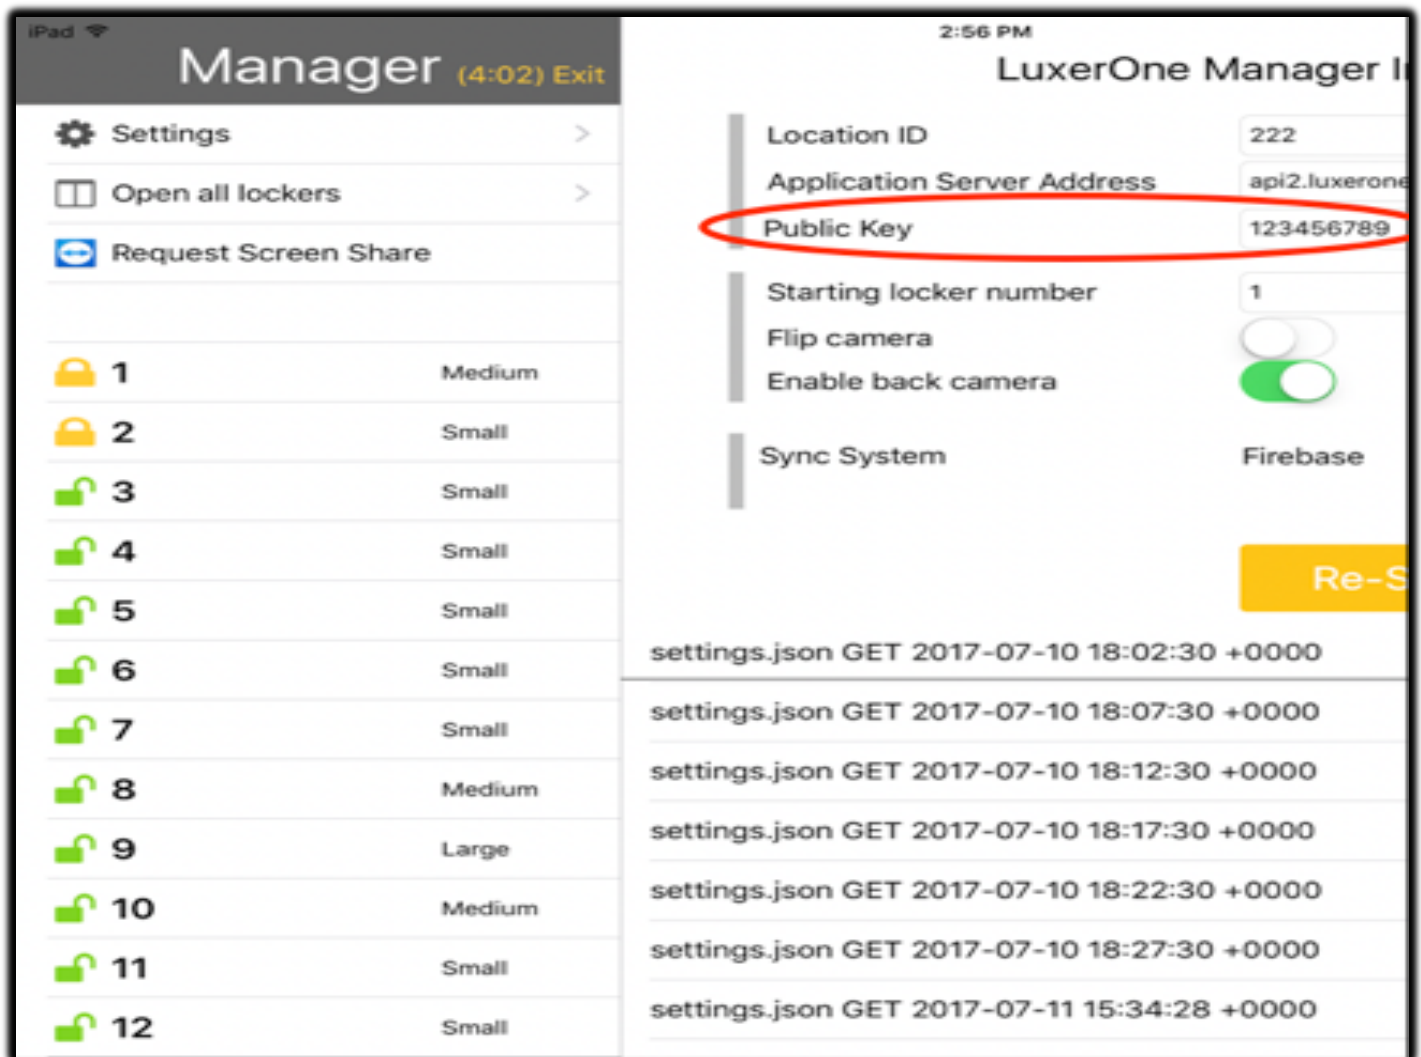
iPad 2:56 PM

Manager (4:02) Exit

Settings
Open all lockers
Request Screen Share

1 Medium
2 Small
3 Small
4 Small
5 Small
6 Small
7 Small
8 Medium
9 Large
10 Medium
11 Small
12 Small

LuxerOne Manager I

Location ID 222
Application Server Address api2.luxerone
Public Key 123456789
Starting locker number 1
Flip camera
Enable back camera
Sync System Firebase

Re-S

settings.json GET 2017-07-10 18:02:30 +0000
settings.json GET 2017-07-10 18:07:30 +0000
settings.json GET 2017-07-10 18:12:30 +0000
settings.json GET 2017-07-10 18:17:30 +0000
settings.json GET 2017-07-10 18:22:30 +0000
settings.json GET 2017-07-10 18:27:30 +0000
settings.json GET 2017-07-11 15:34:28 +0000